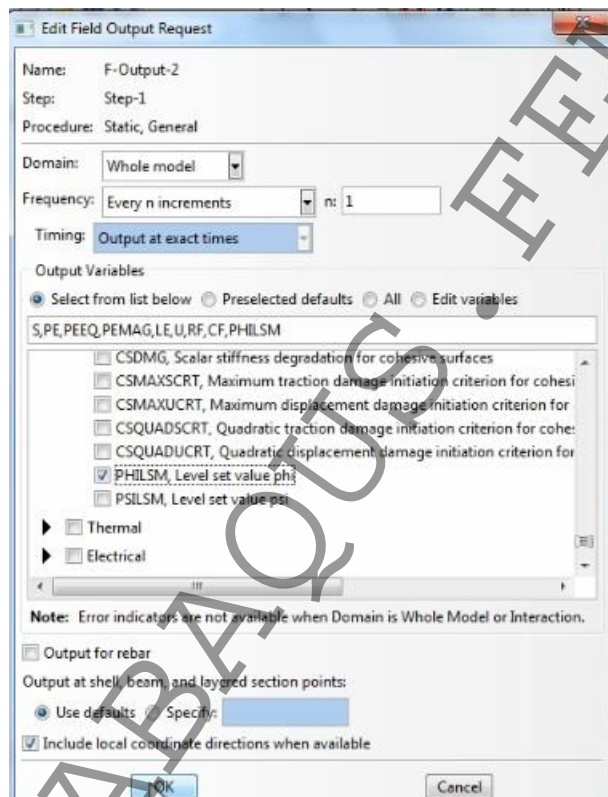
Edit Field Output Request

Name: F-Output-2
Step: Step-1
Procedure: Static, General

Domain: Whole model
Frequency: Every n increments n: 1
Timing: Output at exact times

Output Variables
Select from list below Preselected defaults All Edit variables
S,PE,PEEQ,PEMAG,LE,U,RF,CF,PHILSM

CSDMG, Scalar stiffness degradation for cohesive surfaces
CSMAXSCRT, Maximum traction damage initiation criterion for cohesi
CSMAXUCRT, Maximum displacement damage initiation criterion for
CSQUADSCRT, Quadratic traction damage initiation criterion for cohe:
CSQUADUCRT, Quadratic displacement damage initiation criterion for
PHILSM, Level set value phi
PSILSM, Level set value psi
Thermal
Electrical

Note: Error indicators are not available when Domain is Whole Model or Interaction.

Output for rebar
Output at shell, beam, and layered section points:
Use defaults Specify:
Include local coordinate directions when available

OK Cancel

ABAQUS.EH